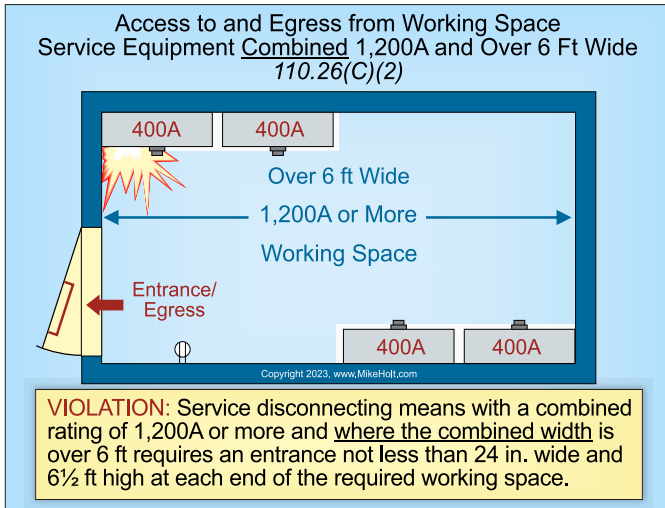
Access to and Egress from Working Space
Service Equipment Combined 1,200A and Over 6 Ft Wide
110.26(C)(2)

400A

400A

Over 6 ft Wide

1,200A or More

Working Space

Entrance/ Egress

400A

400A

Copyright 2023, www.MikeHolt.com

VIOLATION: Service disconnecting means with a combined rating of 1,200A or more and where the combined width is over 6 ft requires an entrance not less than 24 in. wide and 6½ ft high at each end of the required working space.